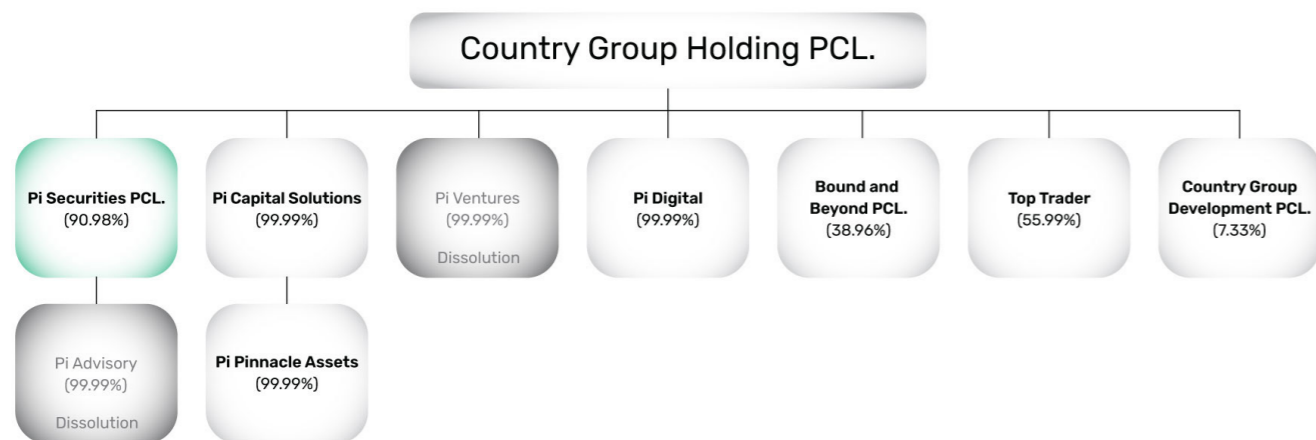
Country Group Holding PCL.

**Pi Securities PCL.**
(90.98%)

**Pi Capital Solutions**
(99.99%)

Pi Ventures
(99.99%)
Dissolution

**Pi Digital**
(99.99%)

**Bound and Beyond PCL.**
(38.96%)

**Top Trader**
(55.99%)

**Country Group Development PCL.**
(7.33%)

Pi Advisory
(99.99%)
Dissolution

**Pi Pinnacle Assets**
(99.99%)